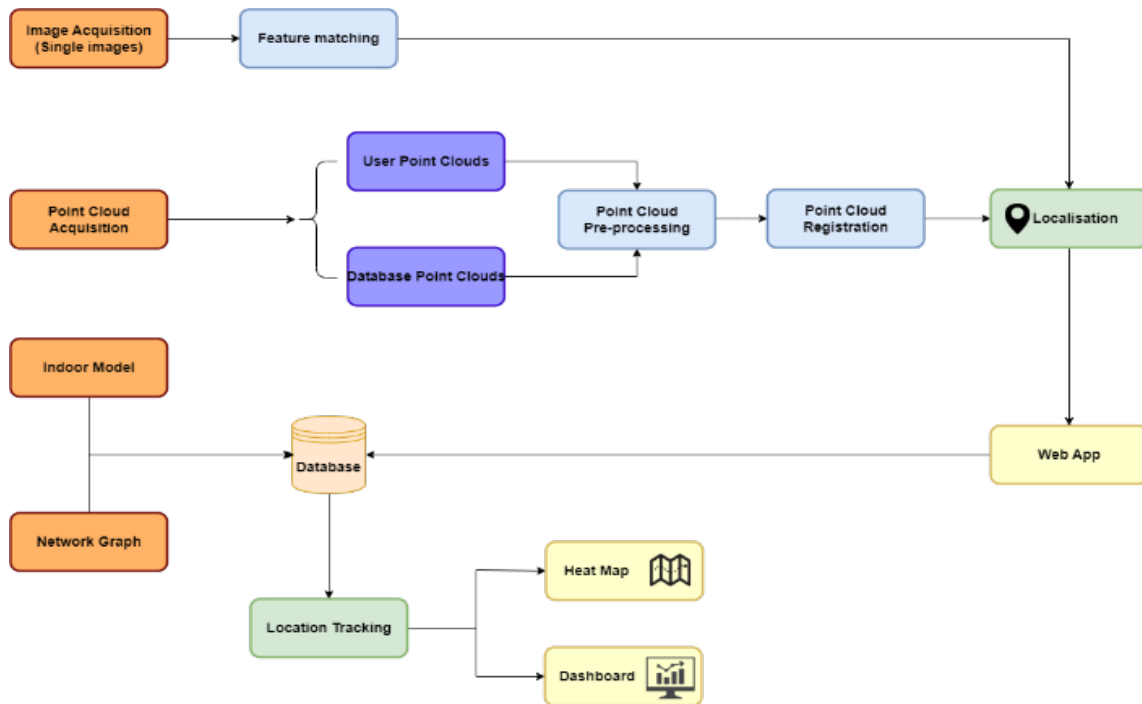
Image Acquisition (Single images)

Feature matching

Point Cloud Acquisition

User Point Clouds

Database Point Clouds

Point Cloud Pre-processing

Point Cloud Registration

Localisation

Indoor Model

Network Graph

Database

Web App

Location Tracking

Heat Map

Dashboard